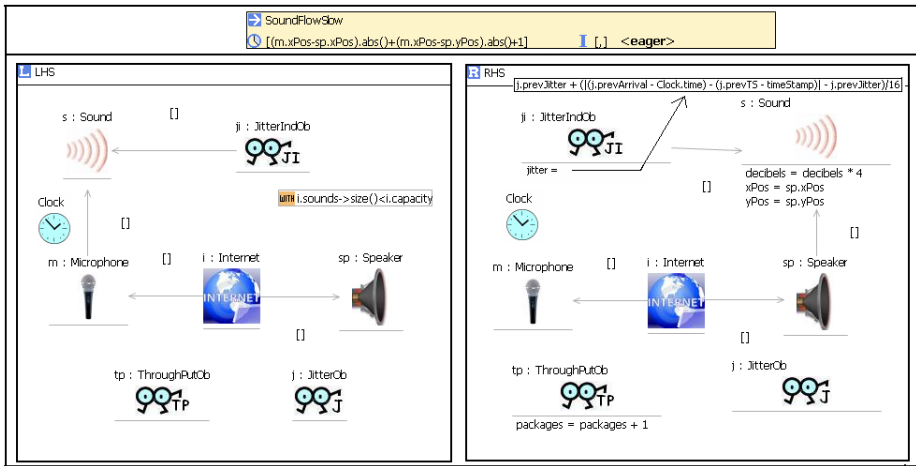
SoundFlowSlow
[(m.xPos-sp.xPos).abs()+(m.xPos-sp.yPos).abs()+1]
[,] <eager>

L LHS

s : Sound
[]
ji : JitterIndOb
JI
Clock
WITH i.sounds->size()<i.capacity
[]
m : Microphone
[]
i : Internet
INTERNET
sp : Speaker
[]
tp : ThroughPutOb
TP
j : JitterOb
J

R RHS

j.prevJitter + (|(j.prevArrival - Clock.time) - (j.prevTS - timeStamp)| - j.prevJitter)/16
s : Sound
ji : JitterIndOb
JI
jitter =
decibels = decibels * 4
xPos = sp.xPos
yPos = sp.yPos
[]
Clock
[]
m : Microphone
[]
i : Internet
INTERNET
sp : Speaker
[]
j : JitterOb
J
tp : ThroughPutOb
TP
packages = packages + 1